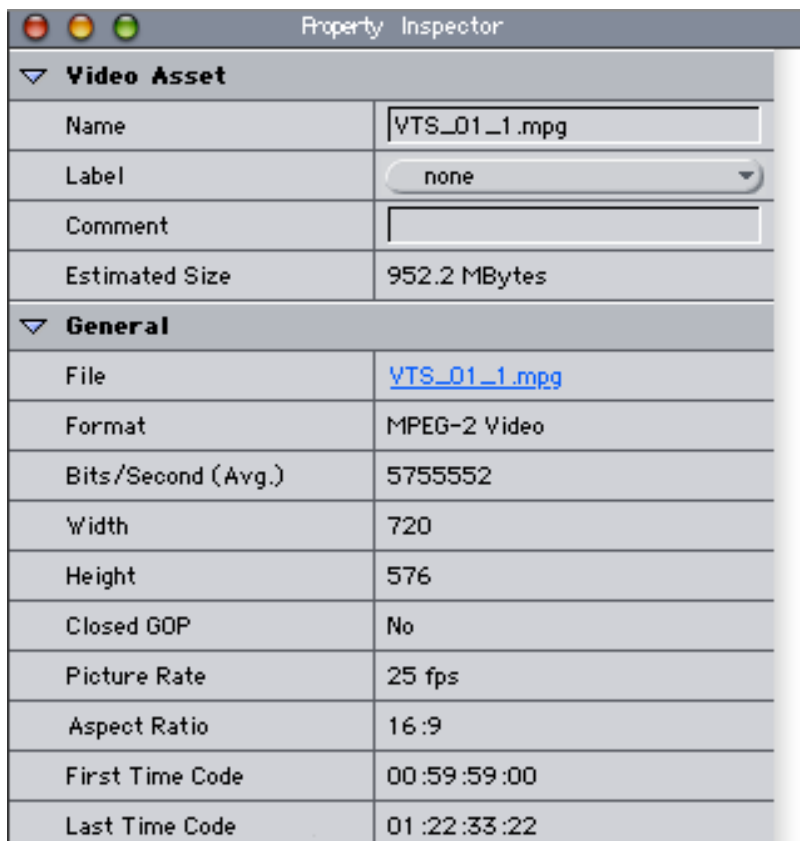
Property Inspector

Video Asset

| Name | VTS_01_1.mpg |
|---|---|
| Label | none |
| Comment | |
| Estimated Size | 952.2 MBytes |

General

| File | VTS_01_1.mpg |
|---|---|
| Format | MPEG-2 Video |
| Bits/Second (Avg.) | 5755552 |
| Width | 720 |
| Height | 576 |
| Closed GOP | No |
| Picture Rate | 25 fps |
| Aspect Ratio | 16:9 |
| First Time Code | 00:59:59:00 |
| Last Time Code | 01:22:33:22 |